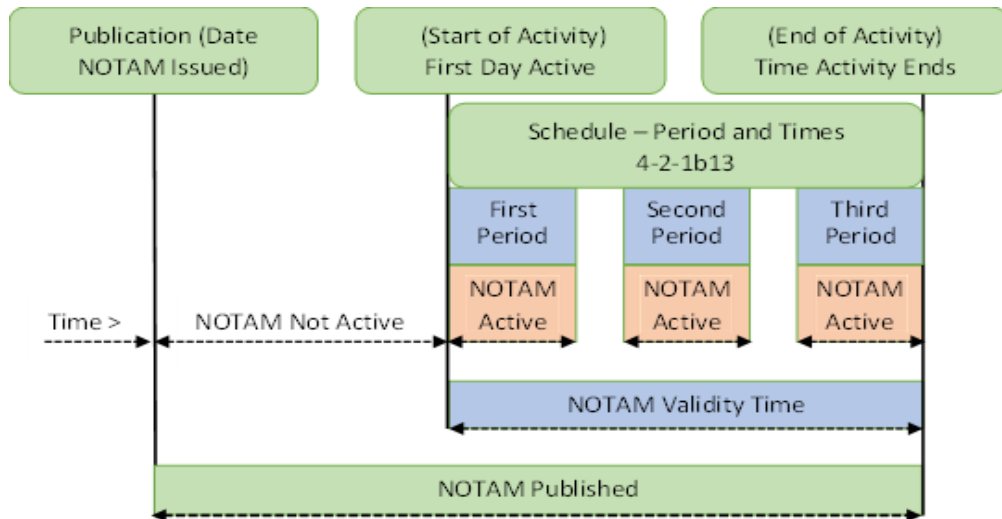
Publication (Date NOTAM Issued)

(Start of Activity) First Day Active

(End of Activity) Time Activity Ends

Schedule – Period and Times 4-2-1b13

First Period

Second Period

Third Period

NOTAM Active

NOTAM Active

NOTAM Active

Time >

NOTAM Not Active

NOTAM Validity Time

NOTAM Published